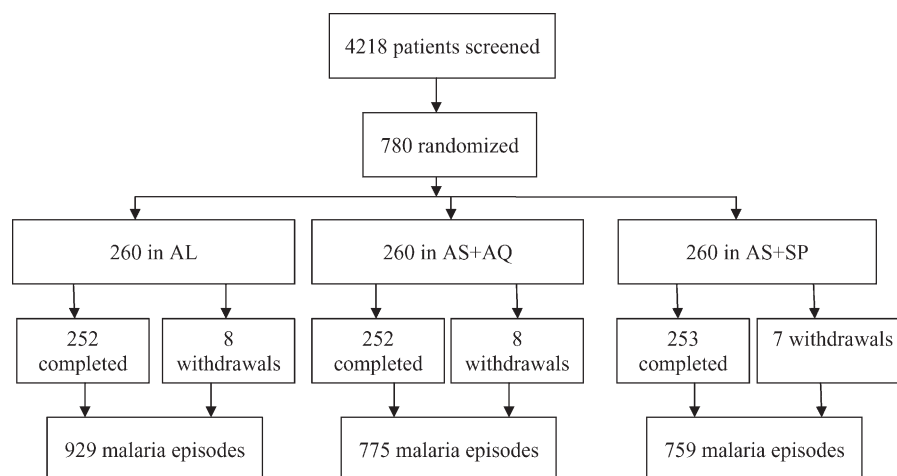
4218 patients screened

780 randomized

260 in AL

260 in AS+AQ

260 in AS+SP

252 completed

8 withdrawals

252 completed

8 withdrawals

253 completed

7 withdrawals

929 malaria episodes

775 malaria episodes

759 malaria episodes